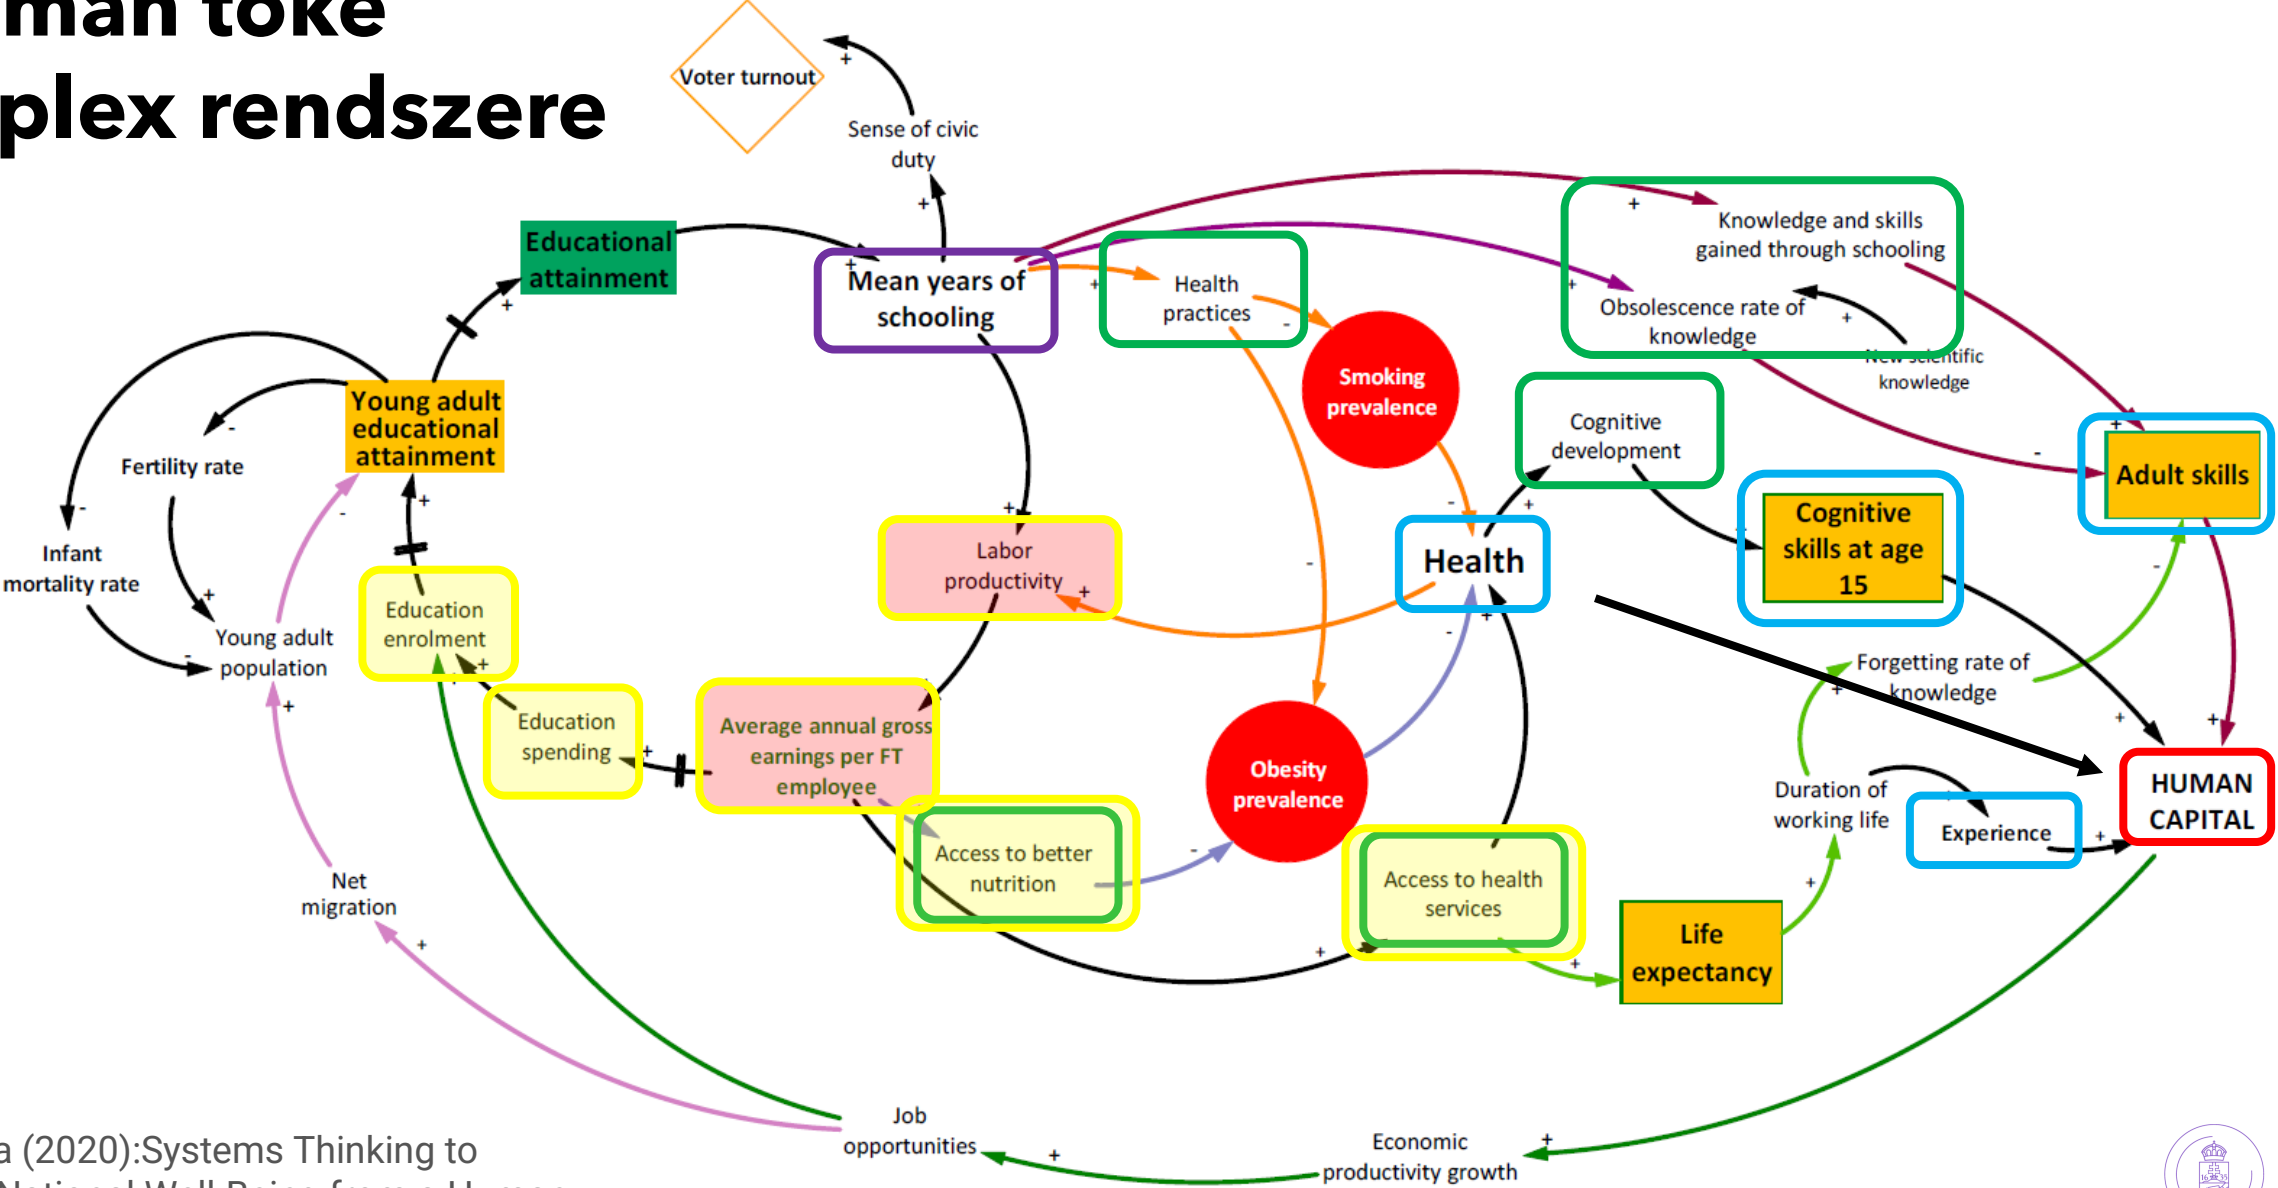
man tőke
plex rendszere

Voter turnout
Sense of civic duty
Educational attainment
Mean years of schooling
Health practices
Knowledge and skills gained through schooling
Obsolescence rate of knowledge
New scientific knowledge
Smoking prevalence
Young adult educational attainment
Fertility rate
Infant mortality rate
Young adult population
Education enrolment
Education spending
Labor productivity
Cognitive development
Health
Cognitive skills at age 15
Adult skills
Average annual gross earnings per FT employee
Access to better nutrition
Obesity prevalence
Access to health services
Life expectancy
Forgetting rate of knowledge
Duration of working life
Experience
HUMAN CAPITAL
Net migration
Job opportunities
Economic productivity growth

a (2020):Systems Thinking to
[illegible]